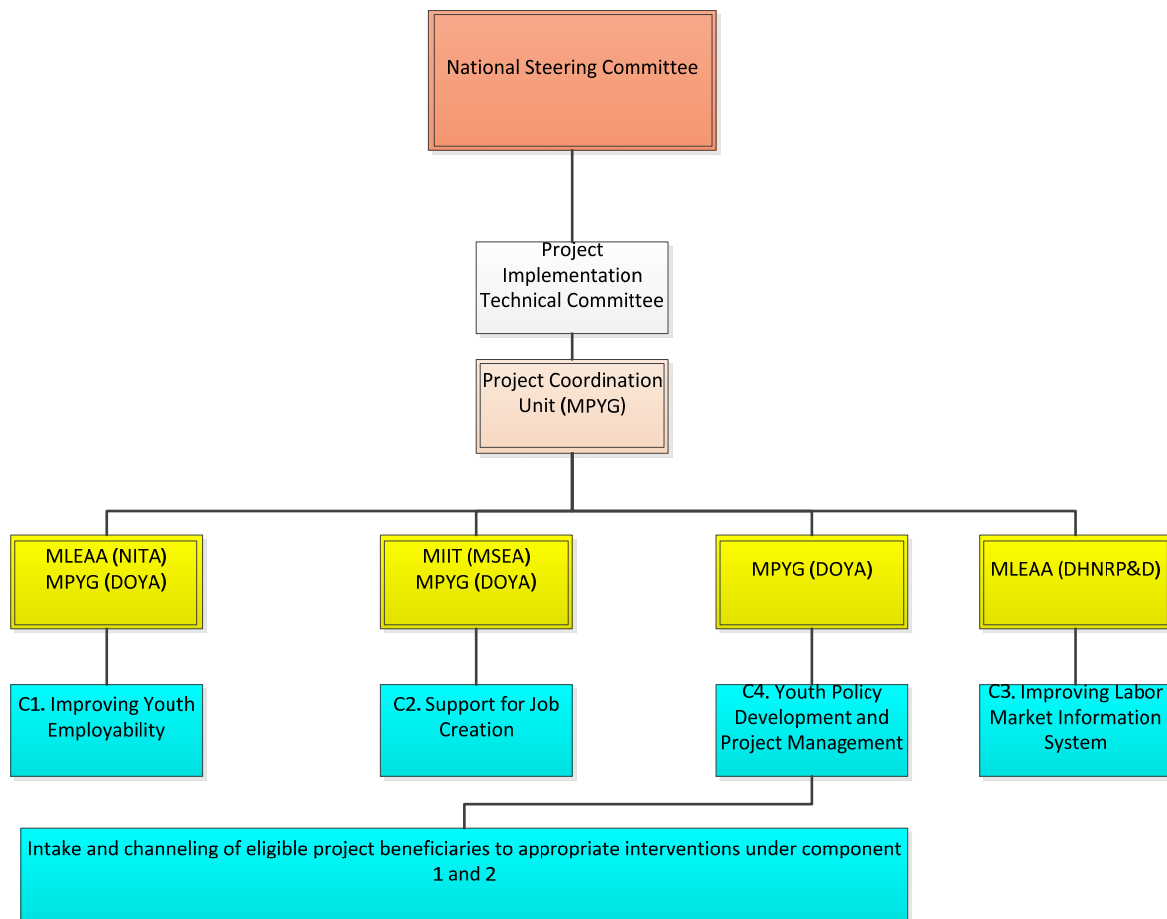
National Steering Committee

Project Implementation Technical Committee

Project Coordination Unit (MPYG)

MLEAA (NITA)
MPYG (DOYA)

MIIT (MSEA)
MPYG (DOYA)

MPYG (DOYA)

MLEAA (DHNRP&D)

C1. Improving Youth Employability

C2. Support for Job Creation

C4. Youth Policy Development and Project Management

C3. Improving Labor Market Information System

Intake and channeling of eligible project beneficiaries to appropriate interventions under component 1 and 2